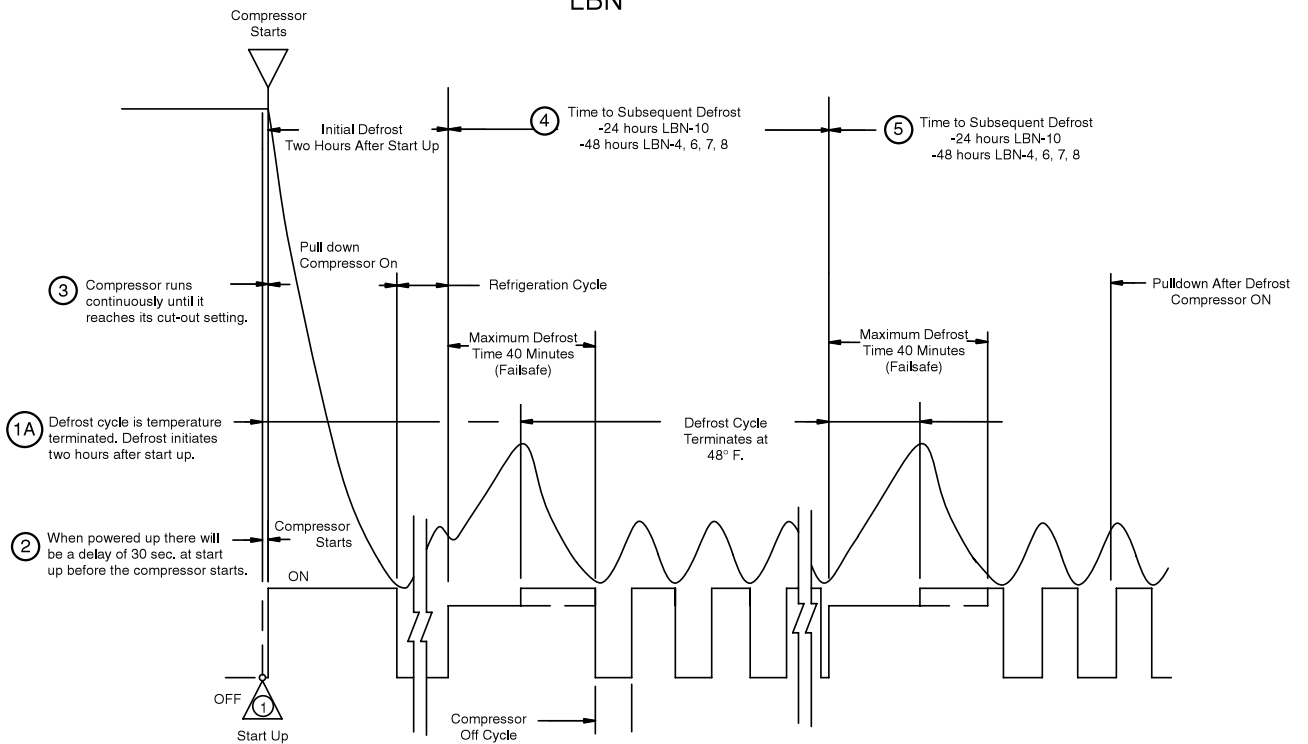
LBN

Compressor Starts

Initial Defrost Two Hours After Start Up

4 Time to Subsequent Defrost -24 hours LBN-10 -48 hours LBN-4, 6, 7, 8

5 Time to Subsequent Defrost -24 hours LBN-10 -48 hours LBN-4, 6, 7, 8

Pull down Compressor On

3 Compressor runs continuously until it reaches its cut-out setting.

Refrigeration Cycle

Pulldown After Defrost Compressor ON

Maximum Defrost Time 40 Minutes (Failsafe)

Maximum Defrost Time 40 Minutes (Failsafe)

1A Defrost cycle is temperature terminated. Defrost initiates two hours after start up.

Defrost Cycle Terminates at 48° F.

2 When powered up there will be a delay of 30 sec. at start up before the compressor starts.

Compressor Starts

ON

OFF

1

Start Up

Compressor Off Cycle